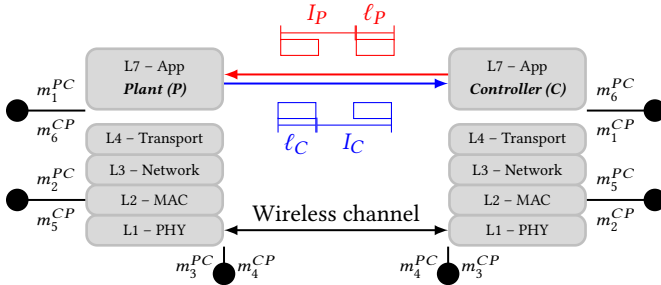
$I_P$ $\ell_P$

L7 – App
Plant (P)

L7 – App
Controller (C)

$\ell_C$ $I_C$

$m_1^{PC}$
$m_6^{CP}$

$m_6^{PC}$
$m_1^{CP}$

L4 – Transport
L3 – Network
L2 – MAC
L1 – PHY

L4 – Transport
L3 – Network
L2 – MAC
L1 – PHY

$m_2^{PC}$
$m_5^{CP}$

$m_5^{PC}$
$m_2^{CP}$

Wireless channel

$m_3^{PC}$ $m_4^{CP}$

$m_4^{PC}$ $m_3^{CP}$